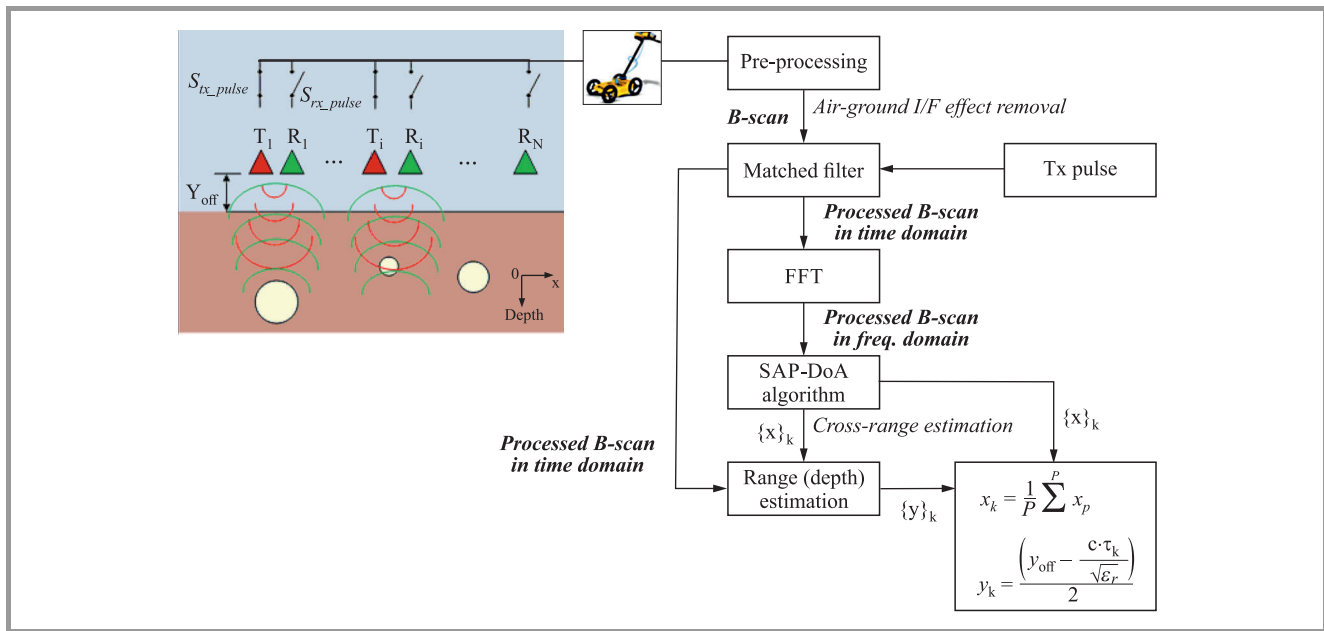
$S_{tx\_pulse}$

$S_{rx\_pulse}$

$T_1$ $R_1$ ... $T_i$ $R_i$ ... $R_N$

$Y_{off}$

0

x

Depth

Pre-processing

B-scan

Air-ground I/F effect removal

Matched filter

Tx pulse

Processed B-scan in time domain

FFT

Processed B-scan in freq. domain

SAP-DoA algorithm

$\{x\}_k$

Cross-range estimation

$\{x\}_k$

Processed B-scan in time domain

Range (depth) estimation

$\{y\}_k$

$x_k = \frac{1}{P}\sum^{P} x_p$

$y_k = \frac{\left(y_{off} - \frac{c \cdot \tau_k}{\sqrt{\varepsilon_r}}\right)}{2}$